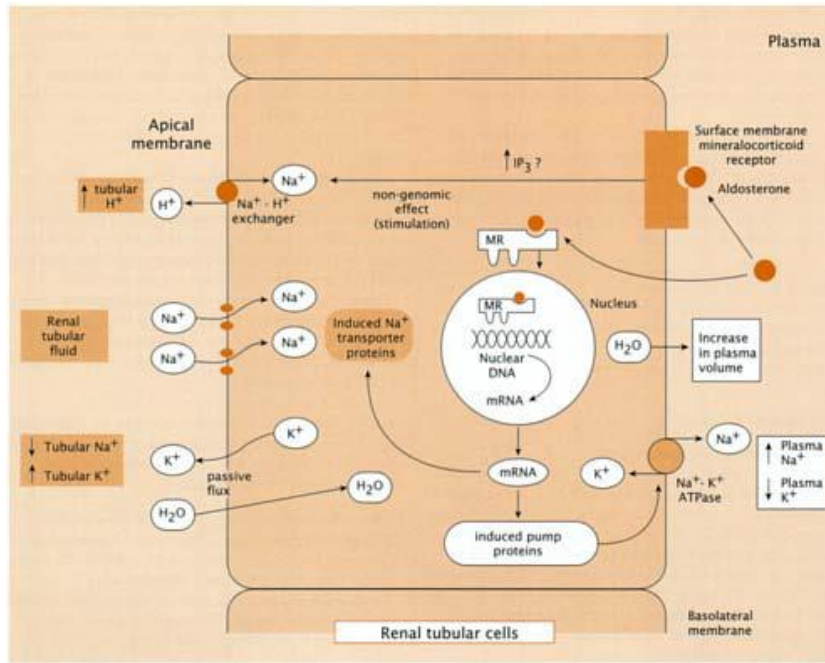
Plasma

Apical membrane

Surface membrane mineralocorticoid receptor

Aldosterone

↑ tubular H$^+$

H$^+$

Na$^+$

Na$^+$ - H$^+$ exchanger

↑IP$_3$ ?

non-genomic effect (stimulation)

MR

Nucleus

MR

Renal tubular fluid

Na$^+$

Na$^+$

Na$^+$

Na$^+$

Induced Na$^+$ transporter proteins

Nuclear DNA

mRNA

H$_2$O

Increase in plasma volume

↓ Tubular Na$^+$

↑ Tubular K$^+$

K$^+$

K$^+$

passive flux

H$_2$O

H$_2$O

mRNA

Na$^+$

K$^+$

Na$^+$- K$^+$ ATPase

↑ Plasma Na$^+$

↓ Plasma K$^+$

induced pump proteins

Basolateral membrane

Renal tubular cells